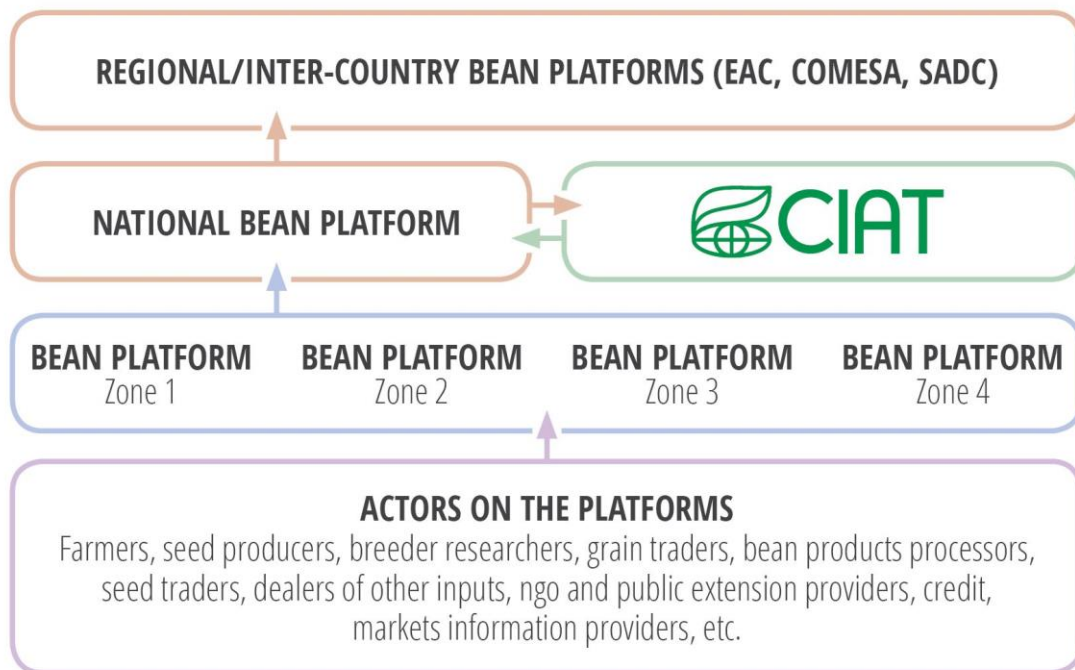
REGIONAL/INTER-COUNTRY BEAN PLATFORMS (EAC, COMESA, SADC)

NATIONAL BEAN PLATFORM

CIAT

BEAN PLATFORM
Zone 1

BEAN PLATFORM
Zone 2

BEAN PLATFORM
Zone 3

BEAN PLATFORM
Zone 4

ACTORS ON THE PLATFORMS
Farmers, seed producers, breeder researchers, grain traders, bean products processors, seed traders, dealers of other inputs, ngo and public extension providers, credit, markets information providers, etc.